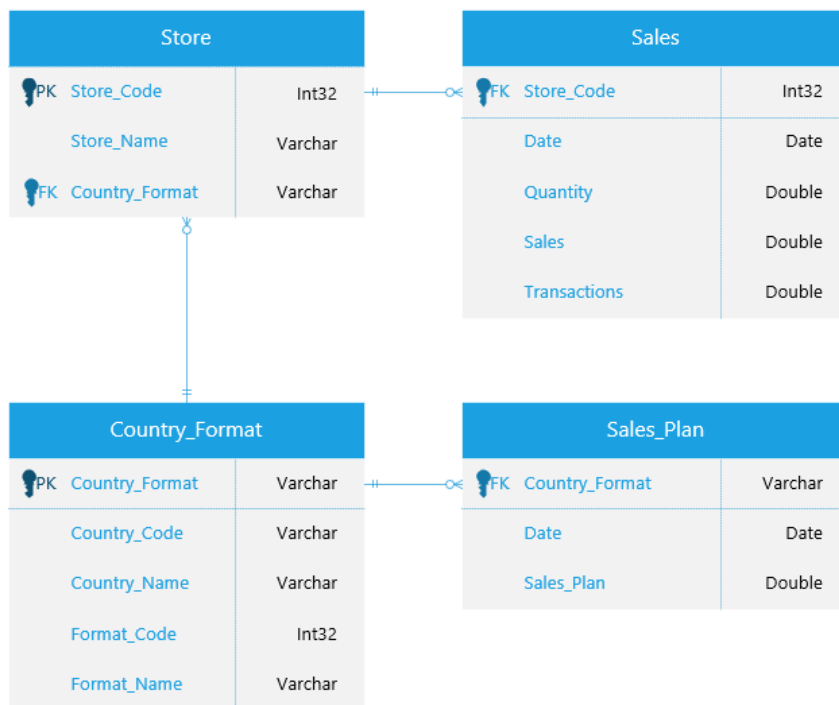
Store

| | | |
|---|---|---|
| PK | Store_Code | Int32 |
| | Store_Name | Varchar |
| FK | Country_Format | Varchar |

Sales

| | | |
|---|---|---|
| FK | Store_Code | Int32 |
| | Date | Date |
| | Quantity | Double |
| | Sales | Double |
| | Transactions | Double |

Country_Format

| | | |
|---|---|---|
| PK | Country_Format | Varchar |
| | Country_Code | Varchar |
| | Country_Name | Varchar |
| | Format_Code | Int32 |
| | Format_Name | Varchar |

Sales_Plan

| | | |
|---|---|---|
| FK | Country_Format | Varchar |
| | Date | Date |
| | Sales_Plan | Double |